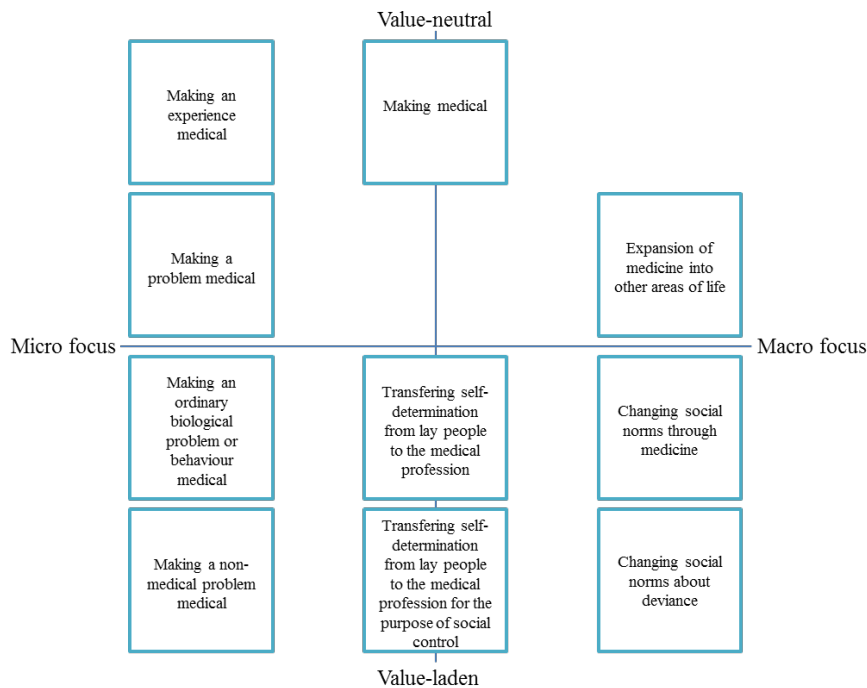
Value-neutral

Making an experience medical

Making medical

Making a problem medical

Expansion of medicine into other areas of life

Micro focus

Macro focus

Making an ordinary biological problem or behaviour medical

Transfering self-determination from lay people to the medical profession

Changing social norms through medicine

Making a non-medical problem medical

Transfering self-determination from lay people to the medical profession for the purpose of social control

Changing social norms about deviance

Value-laden